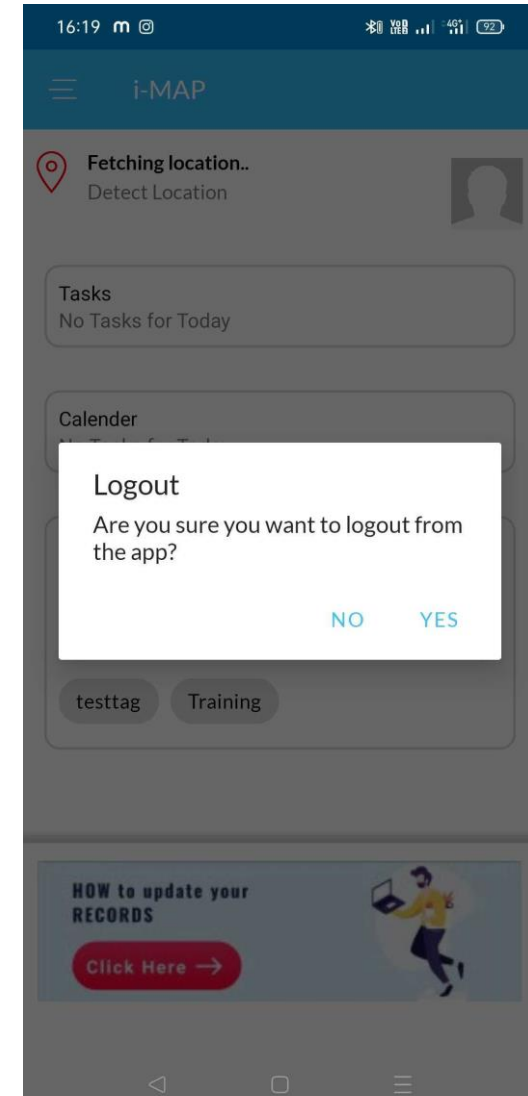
16:19 m ◎

92

i-MAP

Fetching location..
Detect Location

Tasks
No Tasks for Today

Calender
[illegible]

Logout
Are you sure you want to logout from the app?

NO YES

testtag Training

HOW to update your RECORDS

Click Here →